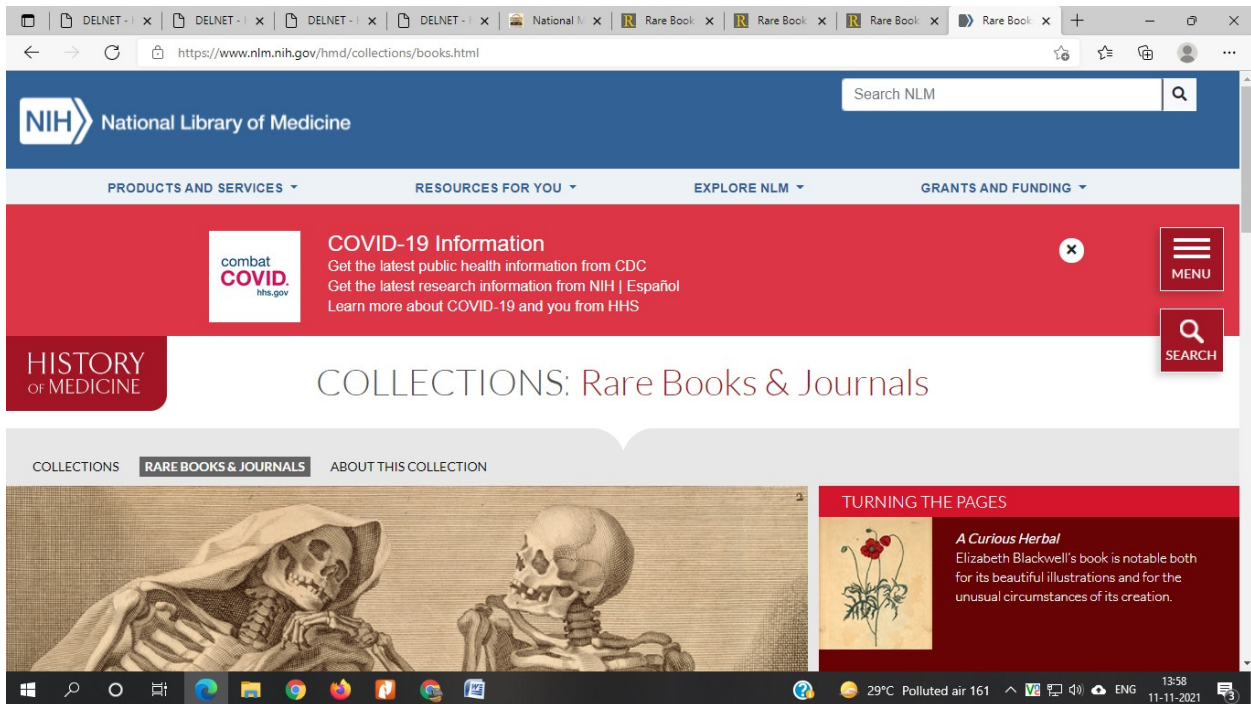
DELNET - | ×
DELNET - | ×
DELNET - | ×
DELNET - | ×
National M ×
Rare Book ×
Rare Book ×
Rare Book ×
Rare Book ×
+

https://www.nlm.nih.gov/hmd/collections/books.html

NIH National Library of Medicine

Search NLM

PRODUCTS AND SERVICES
RESOURCES FOR YOU
EXPLORE NLM
GRANTS AND FUNDING

combat COVID. hhs.gov

COVID-19 Information
Get the latest public health information from CDC
Get the latest research information from NIH | Español
Learn more about COVID-19 and you from HHS

MENU

SEARCH

HISTORY OF MEDICINE

COLLECTIONS: Rare Books & Journals

COLLECTIONS
RARE BOOKS & JOURNALS
ABOUT THIS COLLECTION

2

TURNING THE PAGES

A Curious Herbal
Elizabeth Blackwell's book is notable both for its beautiful illustrations and for the unusual circumstances of its creation.

29°C Polluted air 161
ENG
13:58
11-11-2021
3